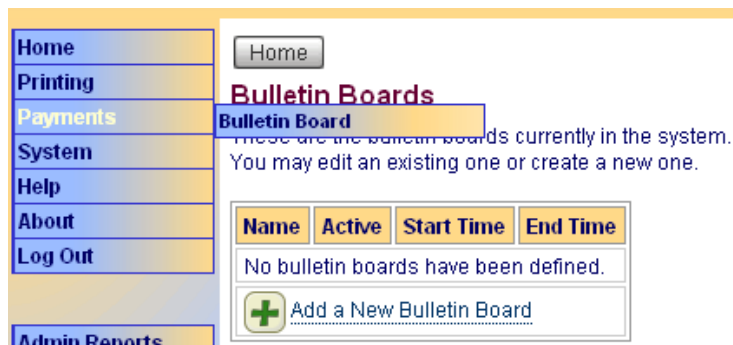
Home
Printing
Payments
System
Help
About
Log Out

Admin Reports

Home

Bulletin Boards

Bulletin Board

These are the bulletin boards currently in the system. You may edit an existing one or create a new one.

| Name | Active | Start Time | End Time |
|---|---|---|---|
| No bulletin boards have been defined. | | | |
| Add a New Bulletin Board | | | |